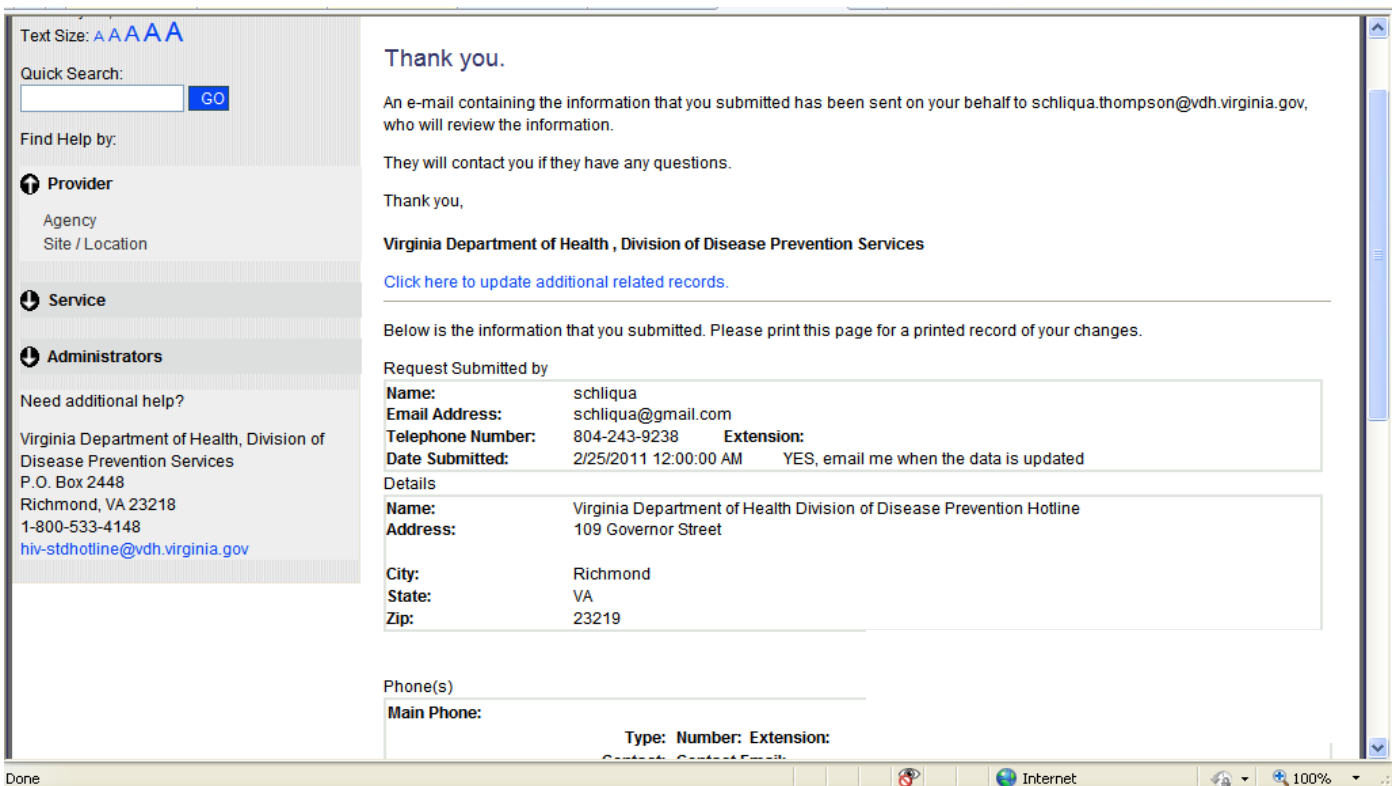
Text Size: A A A A A

Quick Search:

GO

Find Help by:

Provider

Agency

Site / Location

Service

Administrators

Need additional help?

Virginia Department of Health, Division of Disease Prevention Services
P.O. Box 2448
Richmond, VA 23218
1-800-533-4148
hiv-stdhotline@vdh.virginia.gov

Thank you.

An e-mail containing the information that you submitted has been sent on your behalf to schliqua.thompson@vdh.virginia.gov, who will review the information.

They will contact you if they have any questions.

Thank you,

Virginia Department of Health , Division of Disease Prevention Services

Click here to update additional related records.

Below is the information that you submitted. Please print this page for a printed record of your changes.

Request Submitted by

| | | | |
|---|---|---|---|
| Name: | schliqua | | |
| Email Address: | schliqua@gmail.com | | |
| Telephone Number: | 804-243-9238 | Extension: | |
| Date Submitted: | 2/25/2011 12:00:00 AM | YES, email me when the data is updated | |

Details

| | |
|---|---|
| Name: | Virginia Department of Health Division of Disease Prevention Hotline |
| Address: | 109 Governor Street |
| City: | Richmond |
| State: | VA |
| Zip: | 23219 |

Phone(s)

Main Phone:

Type: Number: Extension:

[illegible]

Done

Internet

100%